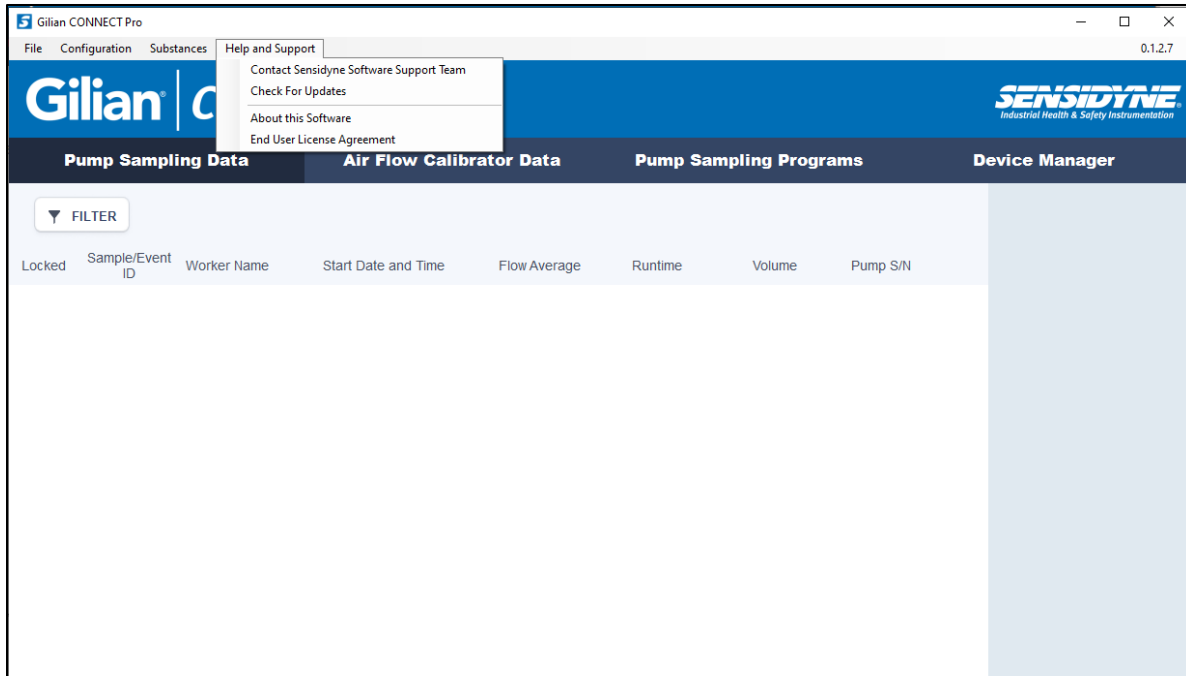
Gilian CONNECT Pro

File Configuration Substances Help and Support

0.1.2.7

Contact Sensidyne Software Support Team
Check For Updates
About this Software
End User License Agreement

Gilian® C

SENSIDYNE®
Industrial Health & Safety Instrumentation

Pump Sampling Data
Air Flow Calibrator Data
Pump Sampling Programs
Device Manager

FILTER

| Locked | Sample/Event ID | Worker Name | Start Date and Time | Flow Average | Runtime | Volume | Pump S/N |
|---|---|---|---|---|---|---|---|